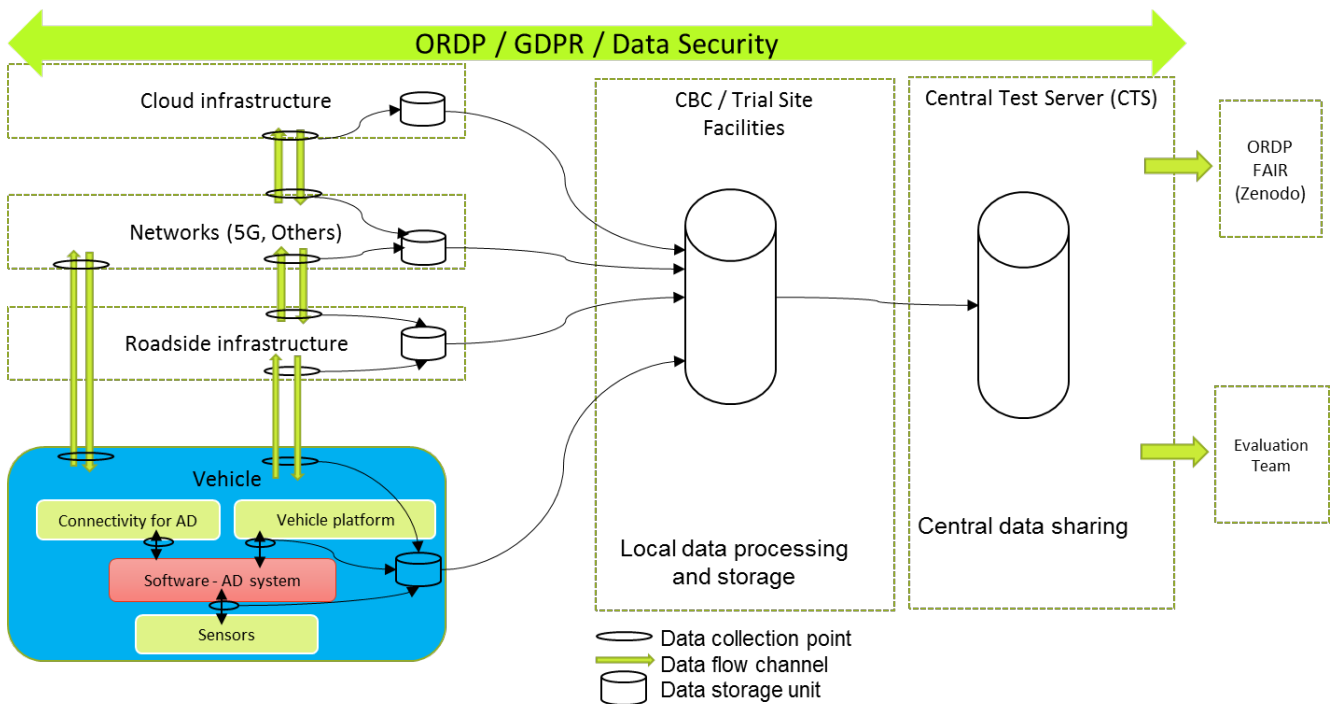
ORDP / GDPR / Data Security

Cloud infrastructure

Networks (5G, Others)

Roadside infrastructure

Vehicle

Connectivity for AD

Vehicle platform

Software - AD system

Sensors

CBC / Trial Site Facilities

Local data processing and storage

Central Test Server (CTS)

Central data sharing

ORDP FAIR (Zenodo)

Evaluation Team

Data collection point
Data flow channel
Data storage unit